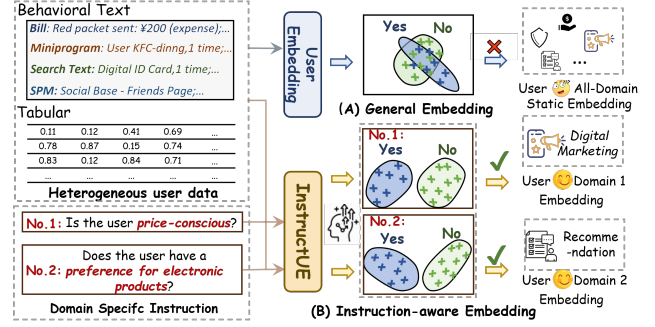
Behavioral Text

Bill: Red packet sent: ¥200 (expense);...

Miniprogram: User KFC-dining,1 time;...

Search Text: Digital ID Card,1 time;...

SPM: Social Base - Friends Page;...

Tabular

| 0.11 | 0.12 | 0.41 | 0.69 | ... |
|---|---|---|---|---|
| 0.78 | 0.87 | 0.15 | 0.74 | ... |
| 0.83 | 0.12 | 0.84 | 0.71 | ... |
| ... | ... | ... | ... | ... |

Heterogeneous user data

No.1: Is the user price-conscious?

No.2: Does the user have a preference for electronic products?

Domain Specifc Instruction

User Embedding

Yes No

(A) General Embedding

User All-Domain Static Embedding

...

InstructUE

No.1:

Yes No

No.2:

Yes No

(B) Instruction-aware Embedding

Digital Marketing

User Domain 1 Embedding

Recomme-ndation

User Domain 2 Embedding